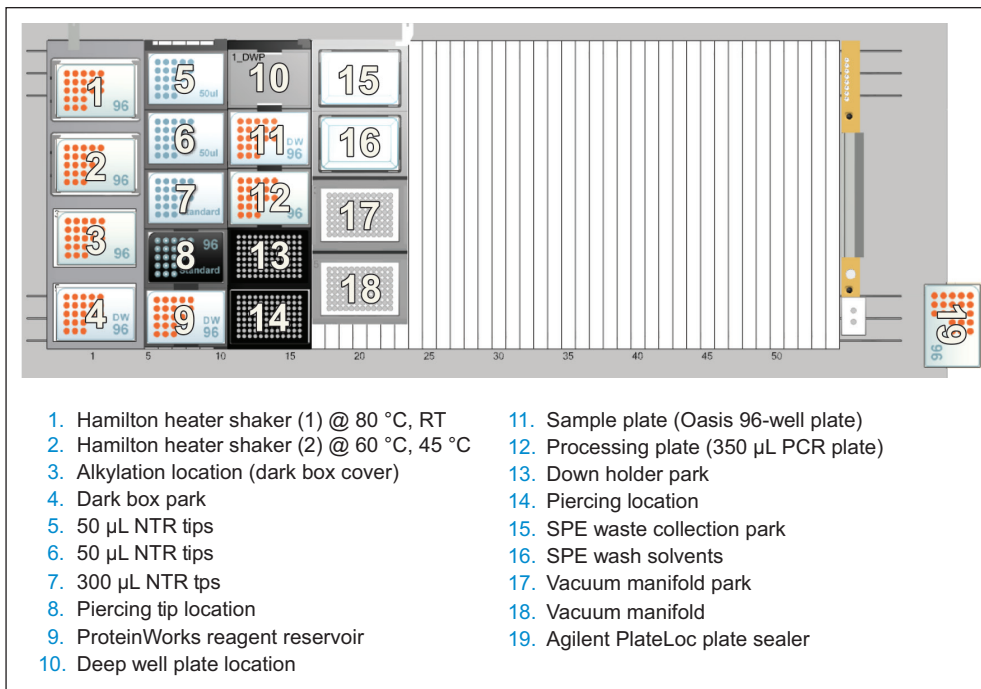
1 96
5 50ul
1_DWP 10
15
2 96
6 50ul
11 DW 96
16
3 96
7 Standard
12 96
17
8 96 Standard
13
18
4 DW 96
9 DW 96
14
19 96

1 5 10 15 20 25 30 35 40 45 50

1. Hamilton heater shaker (1) @ 80 °C, RT
2. Hamilton heater shaker (2) @ 60 °C, 45 °C
3. Alkylation location (dark box cover)
4. Dark box park
5. 50 µL NTR tips
6. 50 µL NTR tips
7. 300 µL NTR tps
8. Piercing tip location
9. ProteinWorks reagent reservoir
10. Deep well plate location

11. Sample plate (Oasis 96-well plate)
12. Processing plate (350 µL PCR plate)
13. Down holder park
14. Piercing location
15. SPE waste collection park
16. SPE wash solvents
17. Vacuum manifold park
18. Vacuum manifold
19. Agilent PlateLoc plate sealer